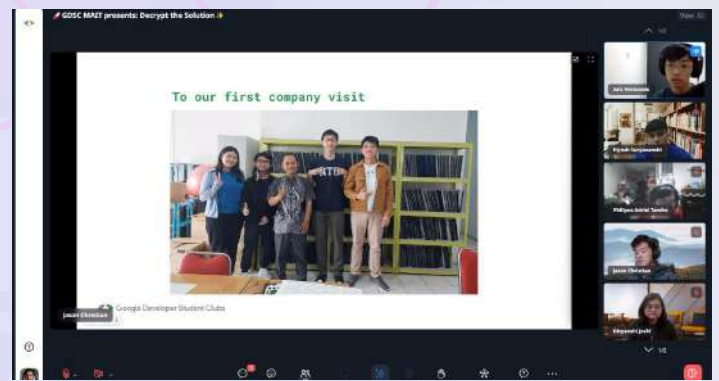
GDSC MAIT presents: Decrypt the Solution

View all

To our first company visit

Google Developer Student Clubs

Jason Christian

Jais Reviansyah

Riyadi Suryawardhi

Phillipus Adriel Tandra

Jason Christian

Elsyandri Joshi

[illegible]